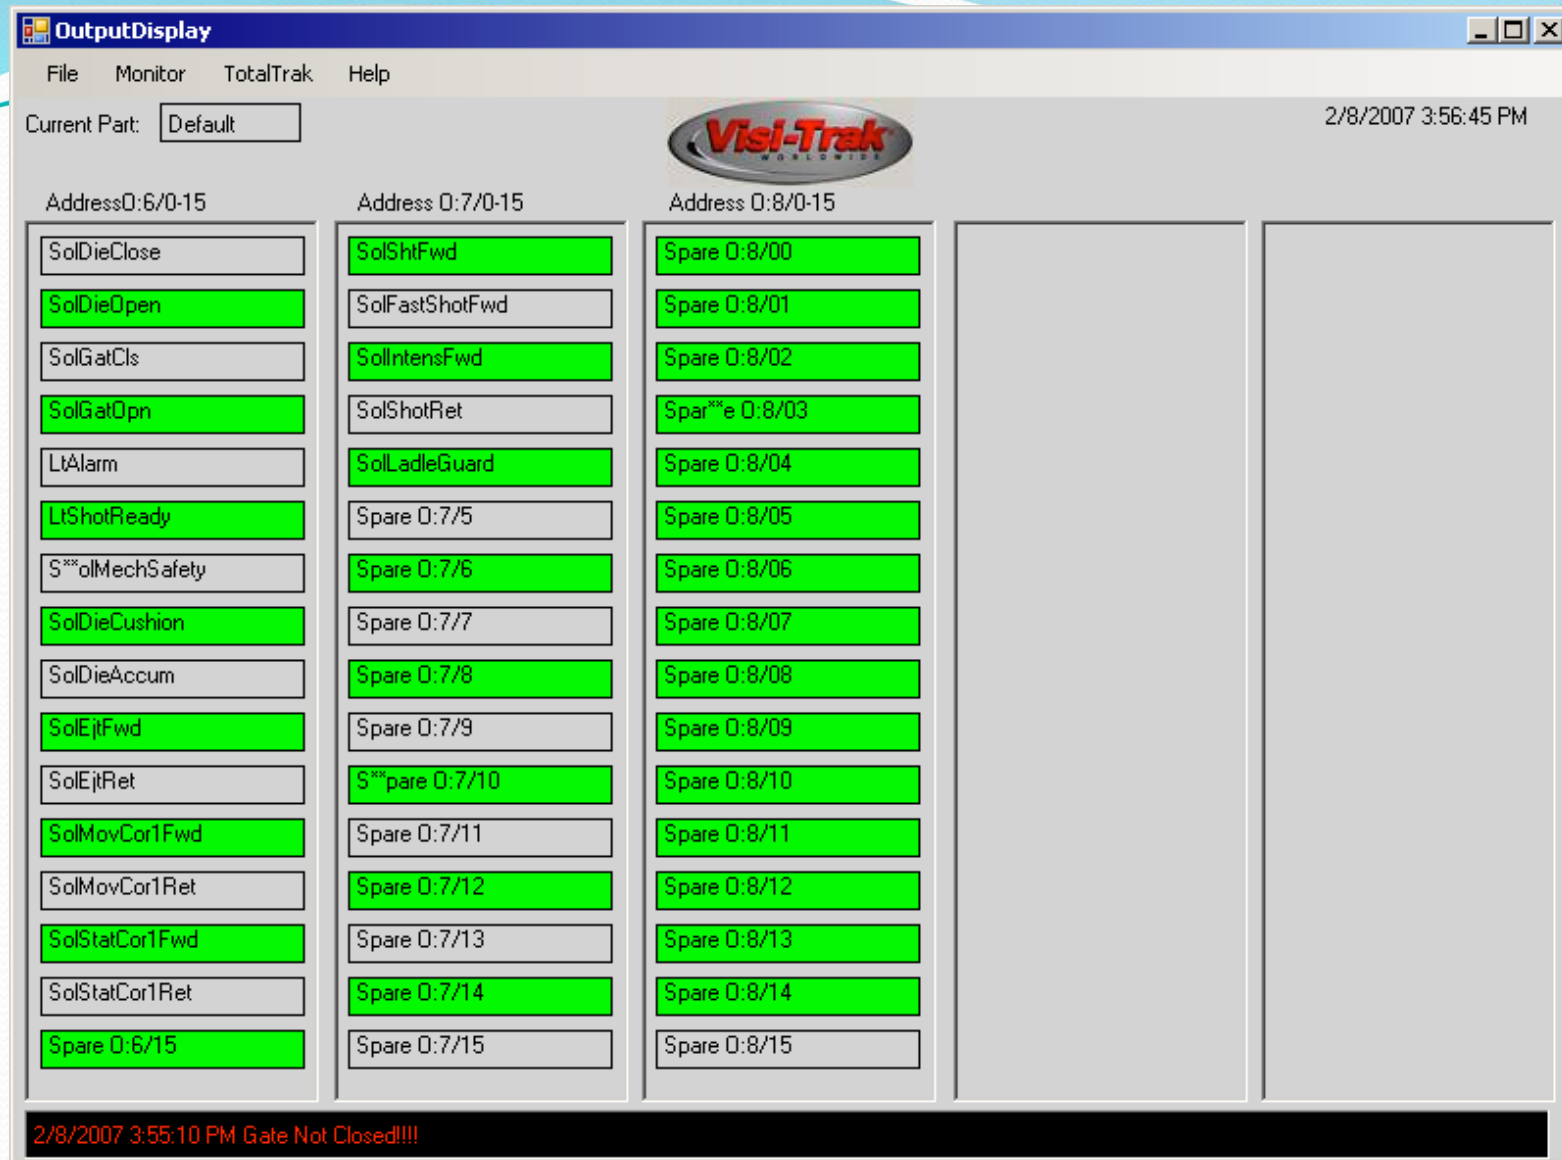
OutputDisplay

File Monitor TotalTrak Help

Current Part: Default

Visi-Trak WORLDWIDE

2/8/2007 3:56:45 PM

Address0:6/0-15

SolDieClose
SolDieOpen
SolGatCls
SolGatOpn
LtAlarm
LtShotReady
S**olMechSafety
SolDieCushion
SolDieAccum
SolEjtFwd
SolEjtRet
SolMovCor1Fwd
SolMovCor1Ret
SolStatCor1Fwd
SolStatCor1Ret
Spare 0:6/15

Address 0:7/0-15

SolShtFwd
SolFastShotFwd
SolIntensFwd
SolShotRet
SolLadleGuard
Spare 0:7/5
Spare 0:7/6
Spare 0:7/7
Spare 0:7/8
Spare 0:7/9
S**pare 0:7/10
Spare 0:7/11
Spare 0:7/12
Spare 0:7/13
Spare 0:7/14
Spare 0:7/15

Address 0:8/0-15

Spare 0:8/00
Spare 0:8/01
Spare 0:8/02
Spar**e 0:8/03
Spare 0:8/04
Spare 0:8/05
Spare 0:8/06
Spare 0:8/07
Spare 0:8/08
Spare 0:8/09
Spare 0:8/10
Spare 0:8/11
Spare 0:8/12
Spare 0:8/13
Spare 0:8/14
Spare 0:8/15

2/8/2007 3:55:10 PM Gate Not Closed!!!!